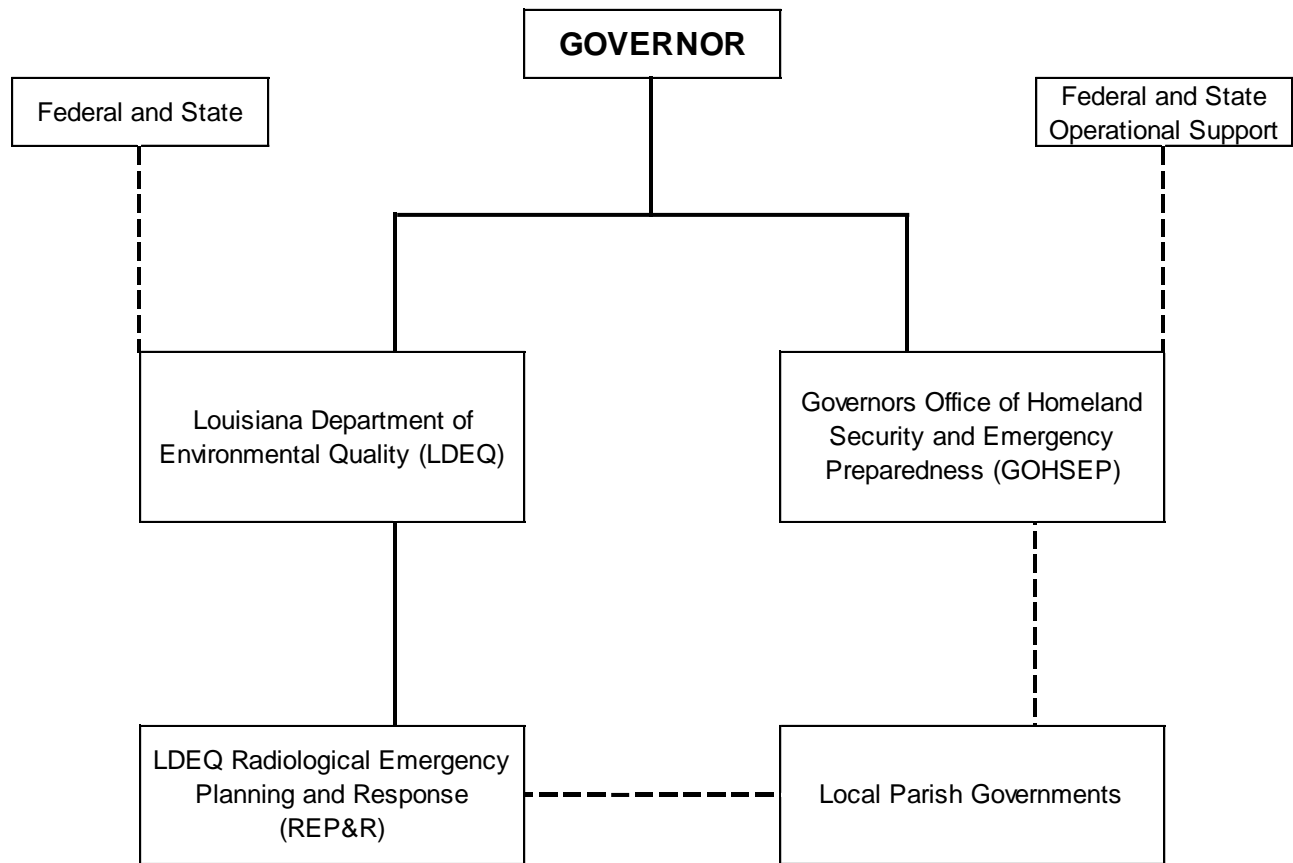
GOVERNOR

Federal and State

Federal and State Operational Support

Louisiana Department of Environmental Quality (LDEQ)

Governors Office of Homeland Security and Emergency Preparedness (GOHSEP)

LDEQ Radiological Emergency Planning and Response (REP&R)

Local Parish Governments